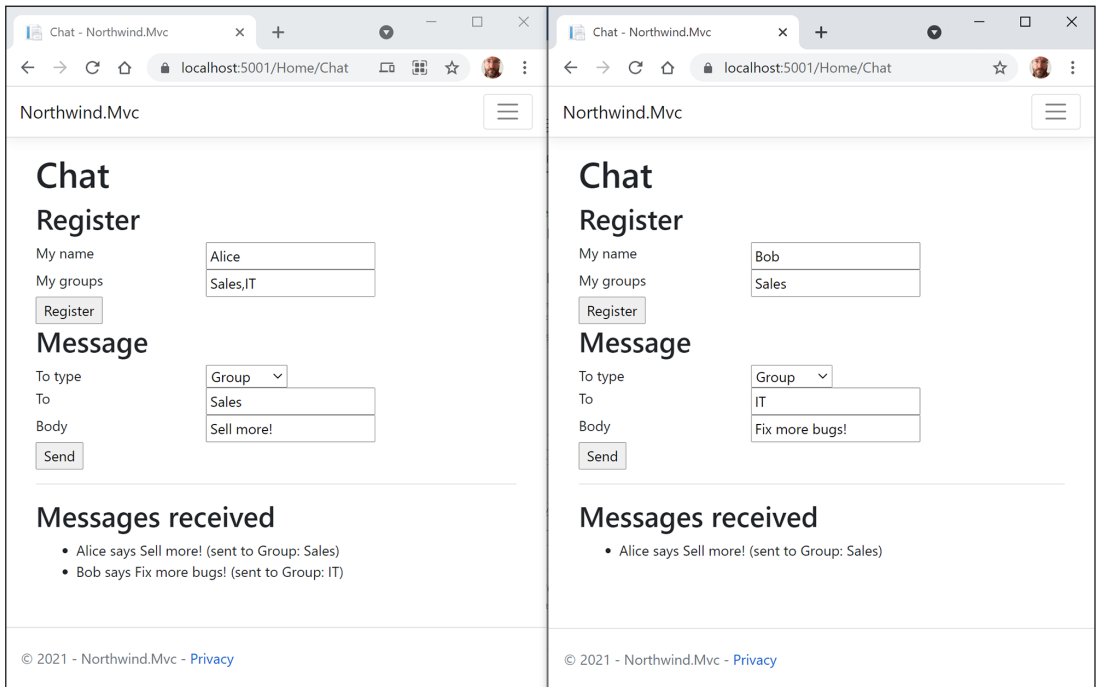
Chat - Northwind.Mvc

localhost:5001/Home/Chat

Northwind.Mvc

# Chat

## Register

My name Alice

My groups Sales,IT

Register

## Message

To type Group

To Sales

Body Sell more!

Send

## Messages received

- Alice says Sell more! (sent to Group: Sales)
- Bob says Fix more bugs! (sent to Group: IT)

© 2021 - Northwind.Mvc - Privacy

Chat - Northwind.Mvc

localhost:5001/Home/Chat

Northwind.Mvc

# Chat

## Register

My name Bob

My groups Sales

Register

## Message

To type Group

To IT

Body Fix more bugs!

Send

## Messages received

- Alice says Sell more! (sent to Group: Sales)

© 2021 - Northwind.Mvc - Privacy